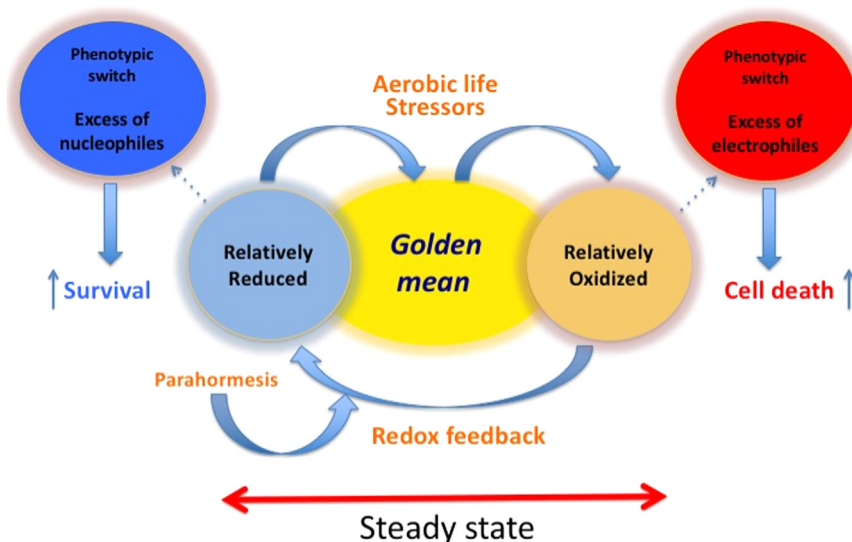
Phenotypic switch

Excess of nucleophiles

Aerobic life
Stressors

Phenotypic switch

Excess of electrophiles

Relatively Reduced

Golden mean

Relatively Oxidized

↑ Survival

Cell death ↑

Parahormesis

Redox feedback

Steady state